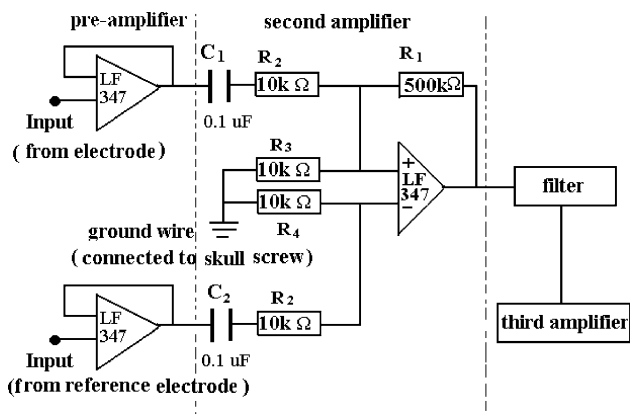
pre-amplifier

second amplifier

LF 347

Input

( from electrode)

$C_1$

0.1 uF

$R_2$

10k Ω

$R_1$

500kΩ

$R_3$

10k Ω

10k Ω

$R_4$

+

LF 347

−

filter

ground wire

( connected to skull screw)

LF 347

Input

(from reference electrode )

$C_2$

0.1 uF

$R_2$

10k Ω

third amplifier